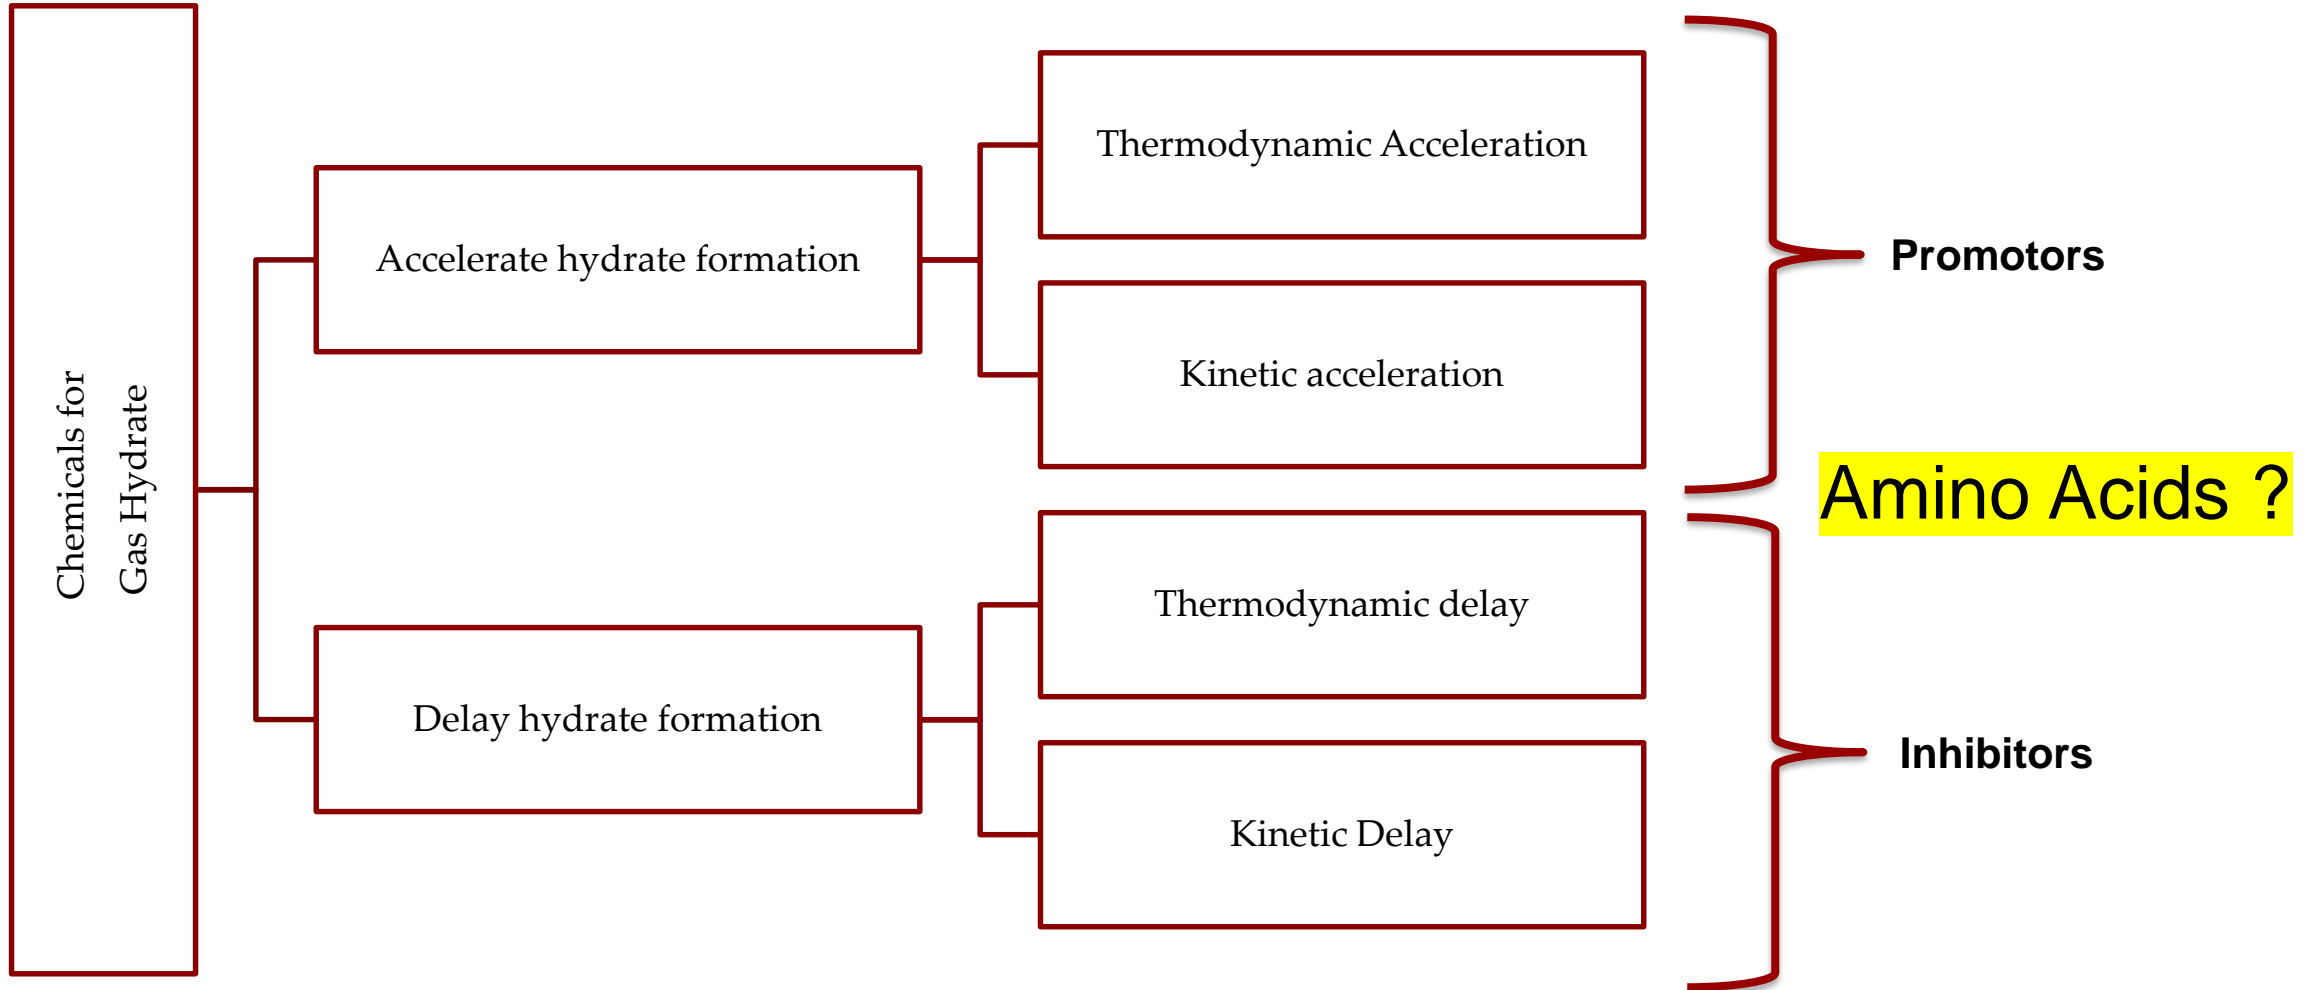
Chemicals for Gas Hydrate

Accelerate hydrate formation

Thermodynamic Acceleration

Kinetic acceleration

Promotors

Amino Acids ?

Delay hydrate formation

Thermodynamic delay

Kinetic Delay

Inhibitors